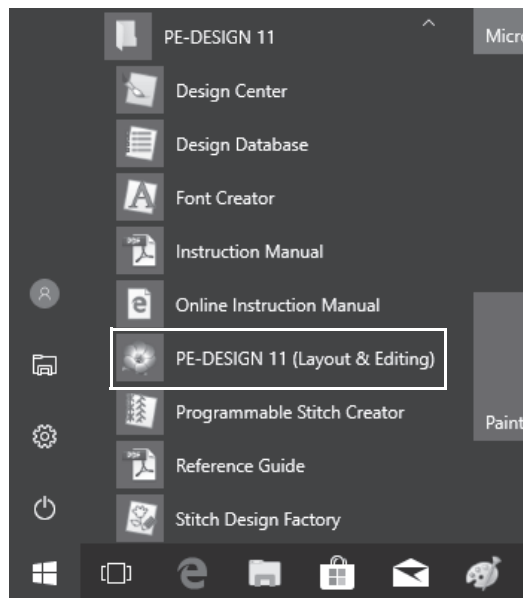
PE-DESIGN 11

Micro

Design Center

Design Database

Font Creator

Instruction Manual

Online Instruction Manual

PE-DESIGN 11 (Layout & Editing)

Programmable Stitch Creator

Paint

Reference Guide

Stitch Design Factory